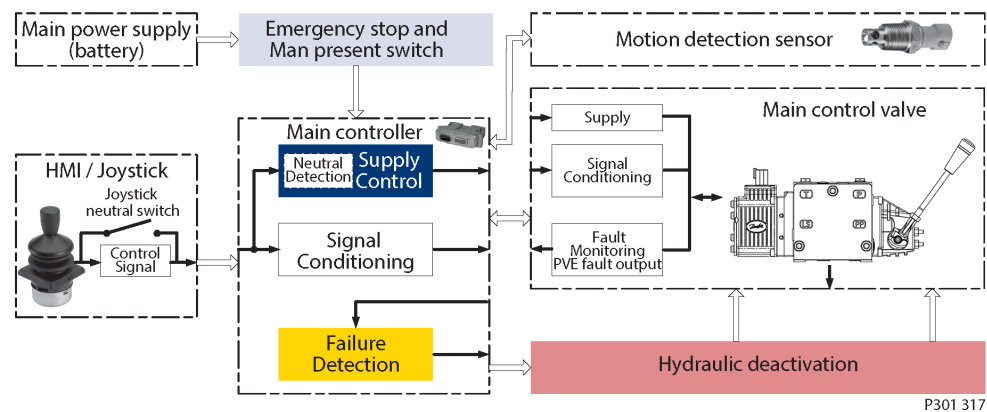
Main power supply (battery)

Emergency stop and Man present switch

Motion detection sensor

HMI / Joystick

Joystick neutral switch

Control Signal

Main controller

Neutral Detection

Supply Control

Signal Conditioning

Failure Detection

Main control valve

Supply

Signal Conditioning

Fault Monitoring PVE fault output

T

P

LS

PP

Hydraulic deactivation

P301 317